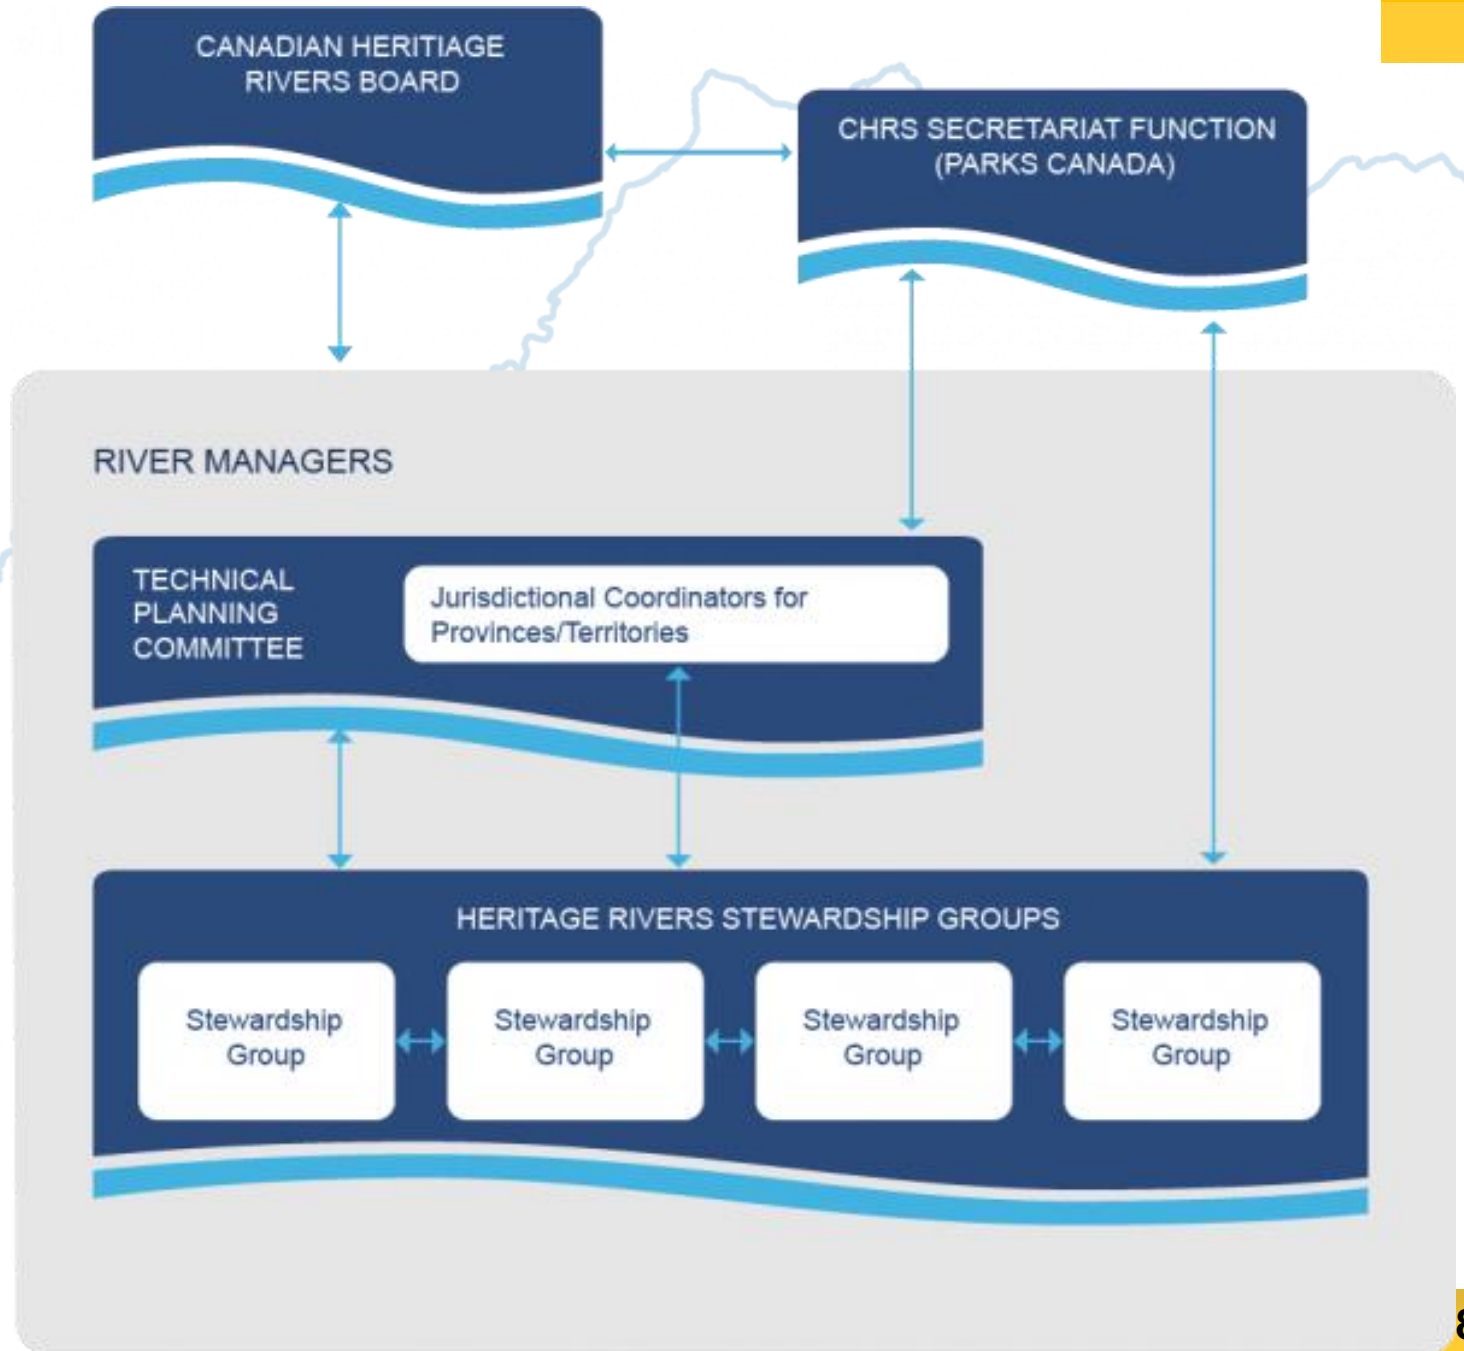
CANADIAN HERITAGE RIVERS BOARD

CHRS SECRETARIAT FUNCTION (PARKS CANADA)

RIVER MANAGERS

TECHNICAL PLANNING COMMITTEE

Jurisdictional Coordinators for Provinces/Territories

HERITAGE RIVERS STEWARDSHIP GROUPS

Stewardship Group

Stewardship Group

Stewardship Group

Stewardship Group

8